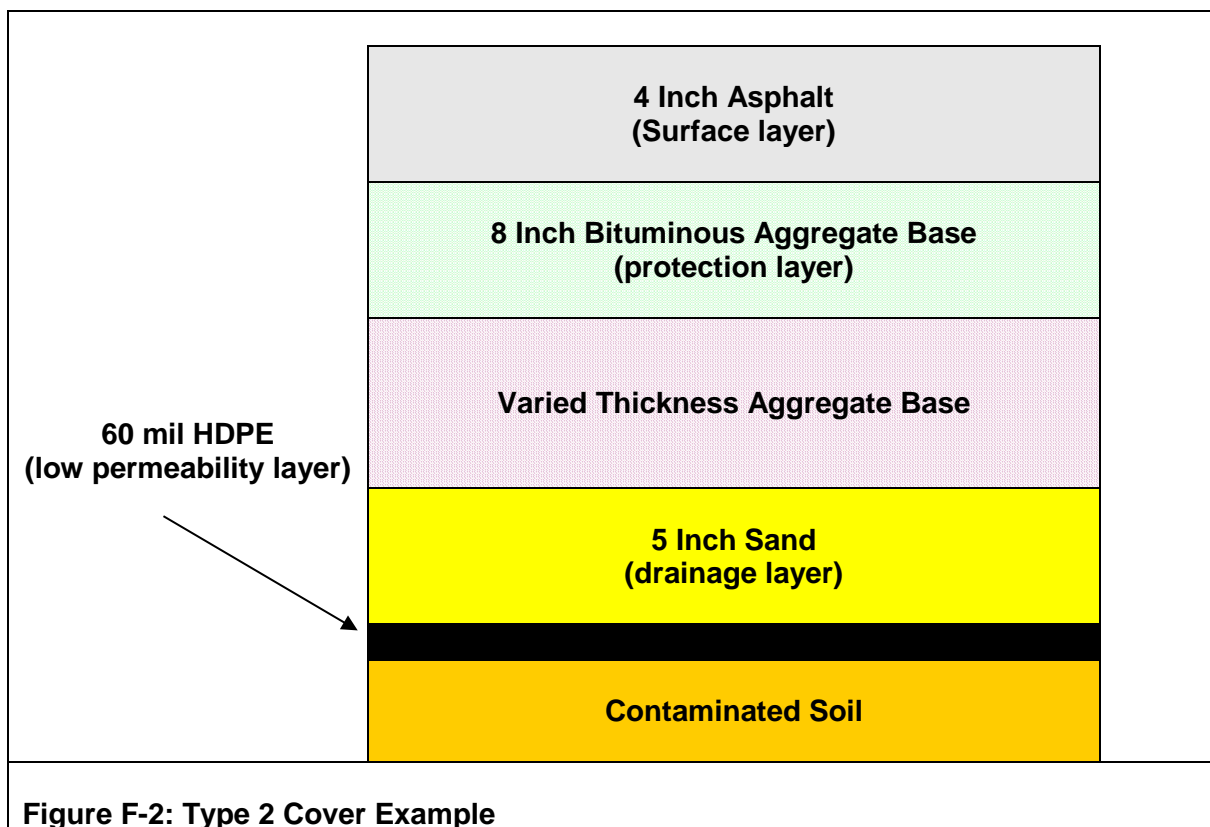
4 Inch Asphalt
(Surface layer)

8 Inch Bituminous Aggregate Base
(protection layer)

Varied Thickness Aggregate Base

60 mil HDPE
(low permeability layer)

5 Inch Sand
(drainage layer)

Contaminated Soil

Figure F-2: Type 2 Cover Example